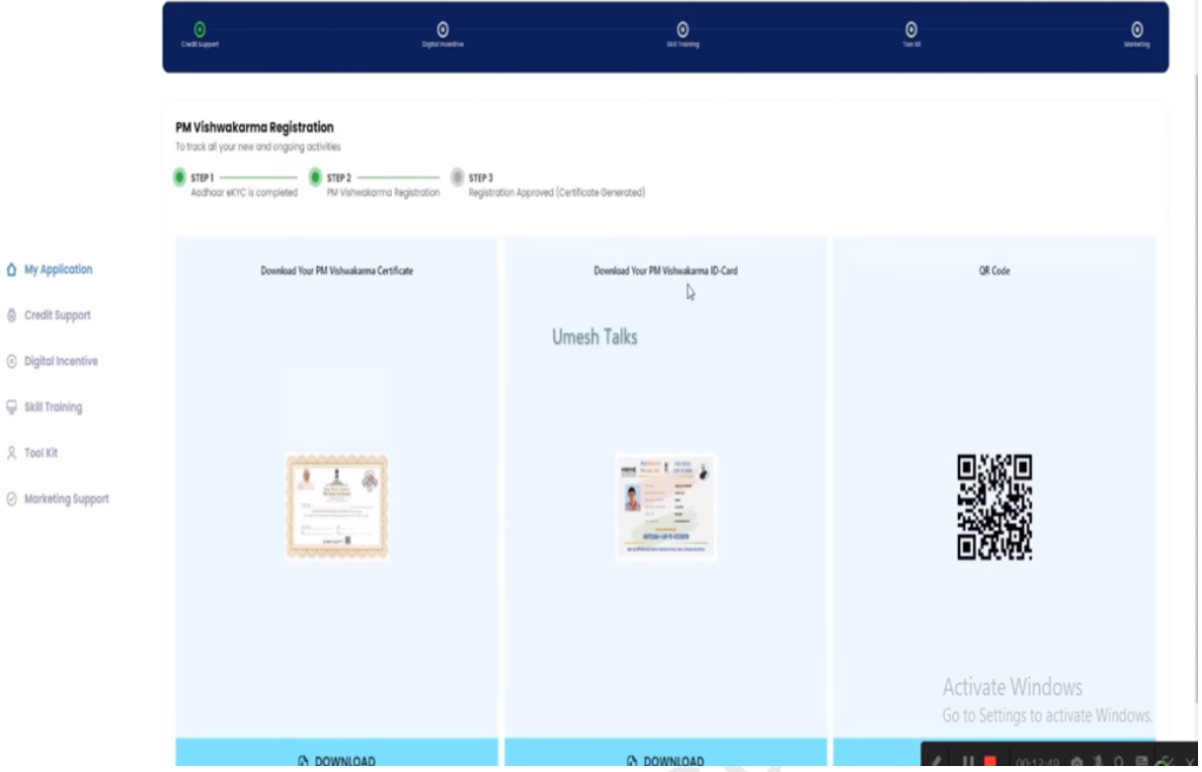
Credit Support
Digital Incentive
Skill Training
Tool Kit
Marketing

PM Vishwakarma Registration
To track all your new and ongoing activities

STEP 1
Aadhaar eKYC is completed

STEP 2
PM Vishwakarma Registration

STEP 3
Registration Approved (Certificate Generated)

My Application
Credit Support
Digital Incentive
Skill Training
Tool Kit
Marketing Support

Download Your PM Vishwakarma Certificate

Download Your PM Vishwakarma ID-Card

QR Code

Umesh Talks

Activate Windows
Go to Settings to activate Windows.

DOWNLOAD

DOWNLOAD

00:12:49